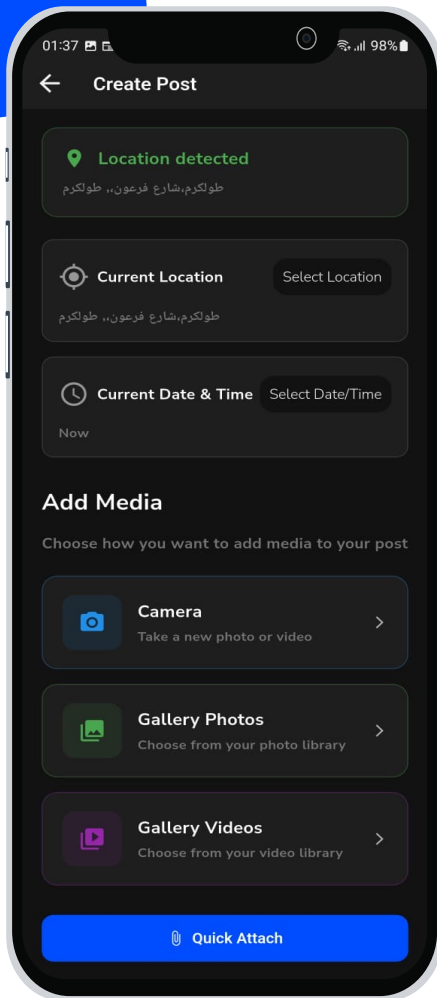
01:37 98%

Create Post

Location detected

طولكرم،شارع فرعون،، طولكرم

Current Location

Select Location

طولكرم،شارع فرعون،، طولكرم

Current Date & Time

Select Date/Time

Now

Add Media

Choose how you want to add media to your post

Camera

Take a new photo or video

Gallery Photos

Choose from your photo library

Gallery Videos

Choose from your video library

Quick Attach